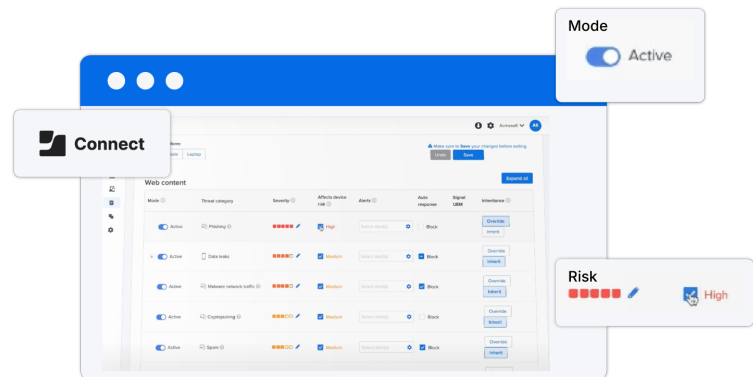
Mode

Active

Connect

Acmesoft AS

Make sure to Save your changes before exiting.

Undo Save

Laptop

Web content

Expand all

| Mode | Threat category | Severity | Affects device risk | Alerts | Auto response | Signal UBM | Inheritance |
|---|---|---|---|---|---|---|---|
| Active | Phishing | | High | Select alerts | Block | | Override Inherit |
| Active | Data leaks | | Medium | Select alerts | Block | | Override Inherit |
| Active | Malware network traffic | | Medium | Select alerts | Block | | Override Inherit |
| Active | Cryptojacking | | Medium | Select alerts | Block | | Override Inherit |
| Active | Spam | | Medium | Select alerts | Block | | Override Inherit |

Risk

High